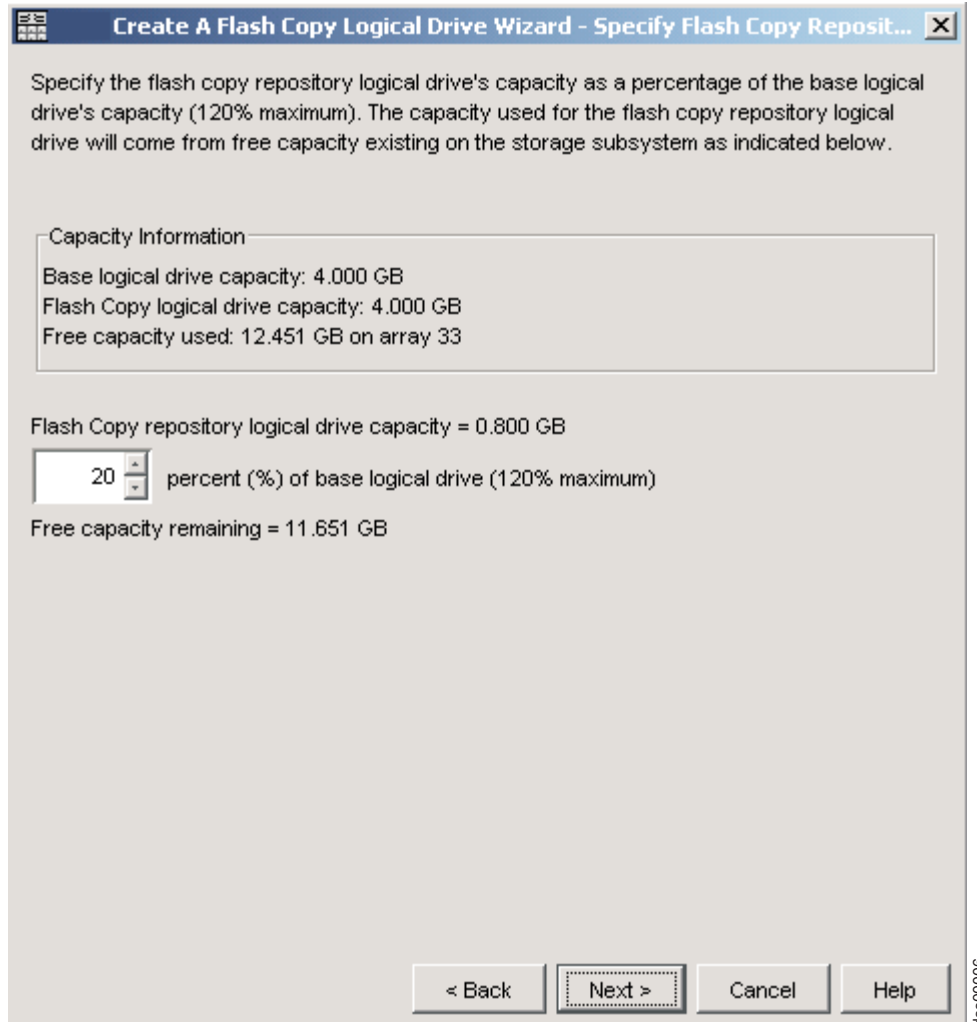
Create A Flash Copy Logical Drive Wizard - Specify Flash Copy Reposit...

Specify the flash copy repository logical drive's capacity as a percentage of the base logical drive's capacity (120% maximum). The capacity used for the flash copy repository logical drive will come from free capacity existing on the storage subsystem as indicated below.

Capacity Information
Base logical drive capacity: 4.000 GB
Flash Copy logical drive capacity: 4.000 GB
Free capacity used: 12.451 GB on array 33

Flash Copy repository logical drive capacity = 0.800 GB

20 percent (%) of base logical drive (120% maximum)

Free capacity remaining = 11.651 GB

< Back Next > Cancel Help

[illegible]